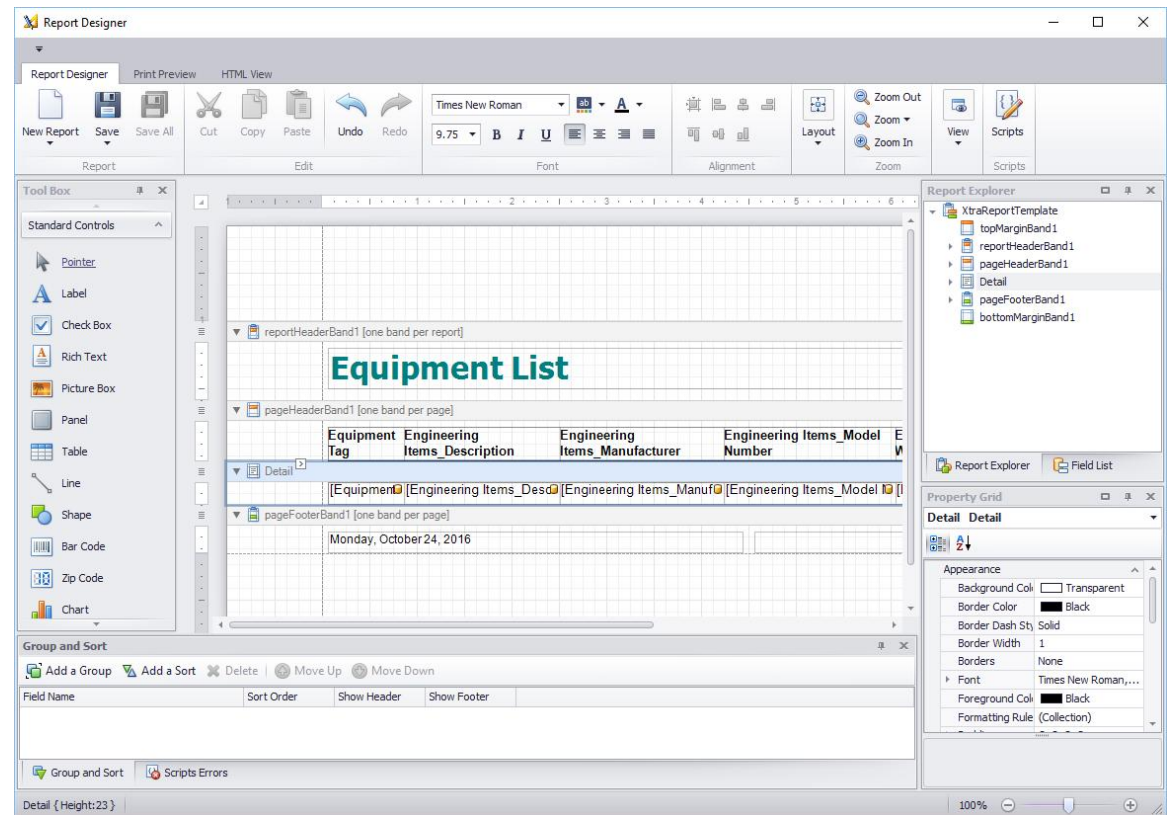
Report Designer

Report Designer Print Preview HTML View

New Report Save Save All
Report
Cut Copy Paste Undo Redo
Edit
Times New Roman 9.75 B I U
Font
Alignment
Layout
Zoom Out Zoom Zoom In
Zoom
View
Scripts
Scripts

Tool Box
Standard Controls
Pointer
Label
Check Box
Rich Text
Picture Box
Panel
Table
Line
Shape
Bar Code
Zip Code
Chart

reportHeaderBand1 [one band per report]
Equipment List
pageHeaderBand1 [one band per page]

| Equipment Tag | Engineering Items_Description | Engineering Items_Manufacturer | Engineering Items_Model Number | E W |
|---|---|---|---|---|

Detail
[Equipment [Engineering Items_Desc [Engineering Items_Manuf [Engineering Items_Model N [I
pageFooterBand1 [one band per page]
Monday, October 24, 2016

Report Explorer
XtraReportTemplate
topMarginBand1
reportHeaderBand1
pageHeaderBand1
Detail
pageFooterBand1
bottomMarginBand1
Report Explorer Field List

Property Grid
Detail Detail
Appearance
Background Col Transparent
Border Color Black
Border Dash Sty Solid
Border Width 1
Borders None
Font Times New Roman,...
Foreground Col Black
Formatting Rule (Collection)

Group and Sort
Add a Group Add a Sort Delete Move Up Move Down
Field Name Sort Order Show Header Show Footer
Group and Sort Scripts Errors

Detail { Height:23 }
100%